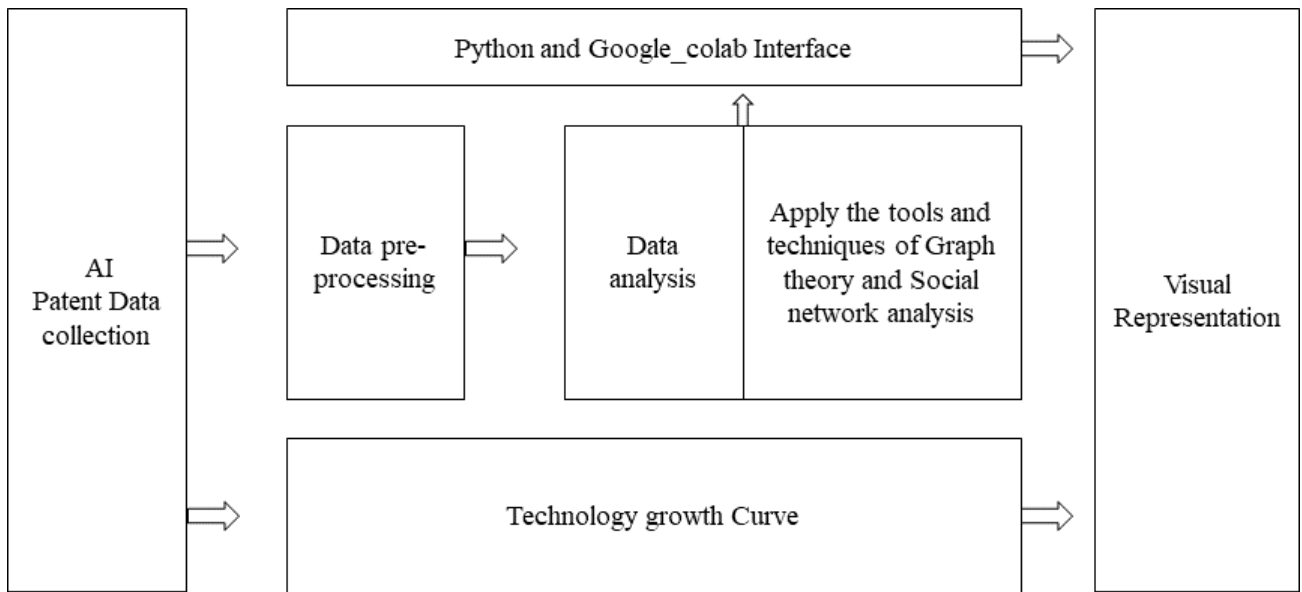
AI
Patent Data collection

Python and Google_colab Interface

Data preprocessing

Data analysis

Apply the tools and techniques of Graph theory and Social network analysis

Technology growth Curve

Visual Representation